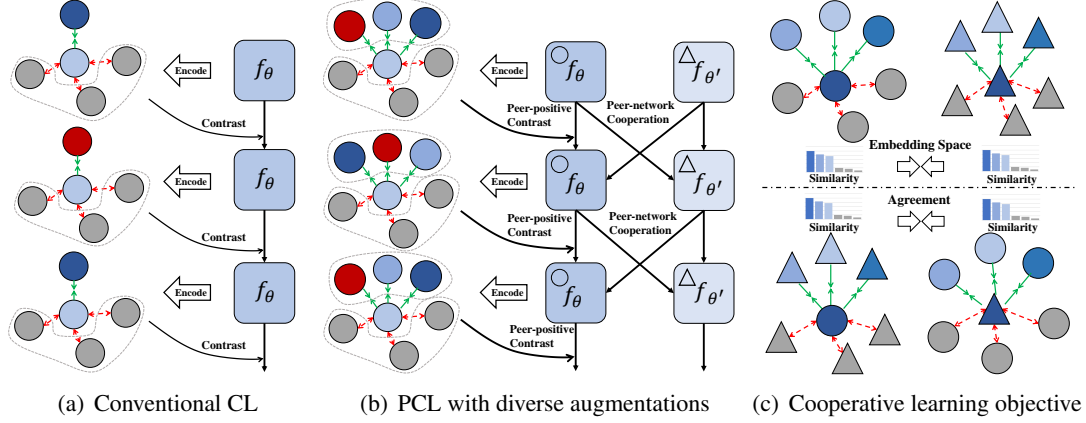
Encode

$f_{\theta}$

Contrast

Encode

$f_{\theta}$

Contrast

Encode

$f_{\theta}$

Contrast

(a) Conventional CL

Encode

$f_{\theta}$

$f_{\theta'}$

Peer-positive Contrast

Peer-network Cooperation

Encode

$f_{\theta}$

$f_{\theta'}$

Peer-positive Contrast

Peer-network Cooperation

Encode

$f_{\theta}$

$f_{\theta'}$

Peer-positive Contrast

(b) PCL with diverse augmentations

Embedding Space

Similarity

Similarity

Agreement

Similarity

Similarity

(c) Cooperative learning objective